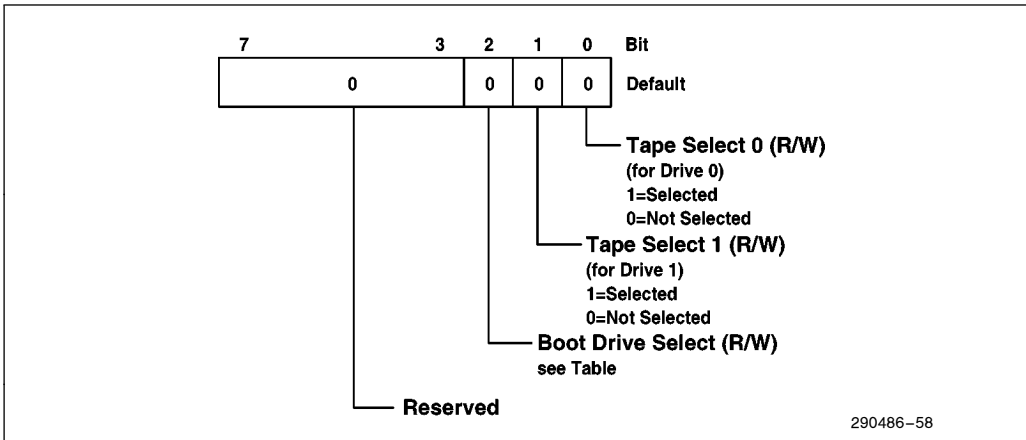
7 3 2 1 0 Bit

| 0 | 0 | 0 | 0 |
|---|---|---|---|

Default

Tape Select 0 (R/W)
(for Drive 0)
1=Selected
0=Not Selected

Tape Select 1 (R/W)
(for Drive 1)
1=Selected
0=Not Selected

Boot Drive Select (R/W)
see Table

Reserved

290486–58